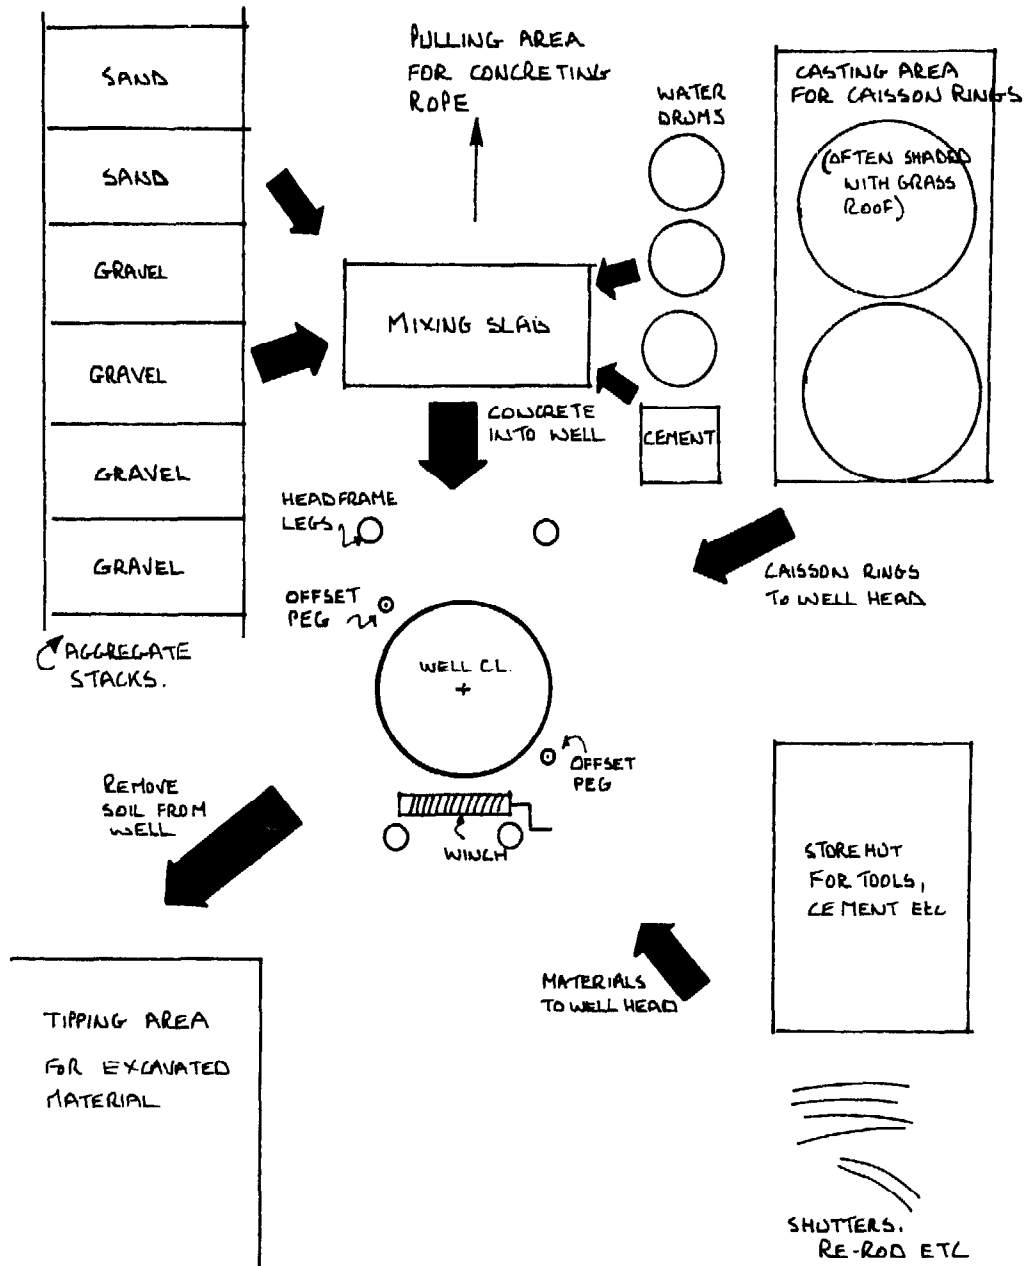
SAND

SAND

GRAVEL

GRAVEL

GRAVEL

GRAVEL

AGGREGATE STACKS.

PULLING AREA FOR CONCRETING ROPE

WATER DRUMS

CASTING AREA FOR CAISSON RINGS

(OFTEN SHADED WITH GRASS ROOF)

MIXING SLAB

CEMENT

CONCRETE INTO WELL

HEADFRAME LEGS

CAISSON RINGS TO WELL HEAD

OFFSET PEG

WELL CL.
+

OFFSET PEG

WINCH

REMOVE SOIL FROM WELL

STORE HUT FOR TOOLS, CEMENT ETC

MATERIALS TO WELL HEAD

TIPPING AREA

FOR EXCAVATED MATERIAL

SHUTTERS. RE-ROD ETC